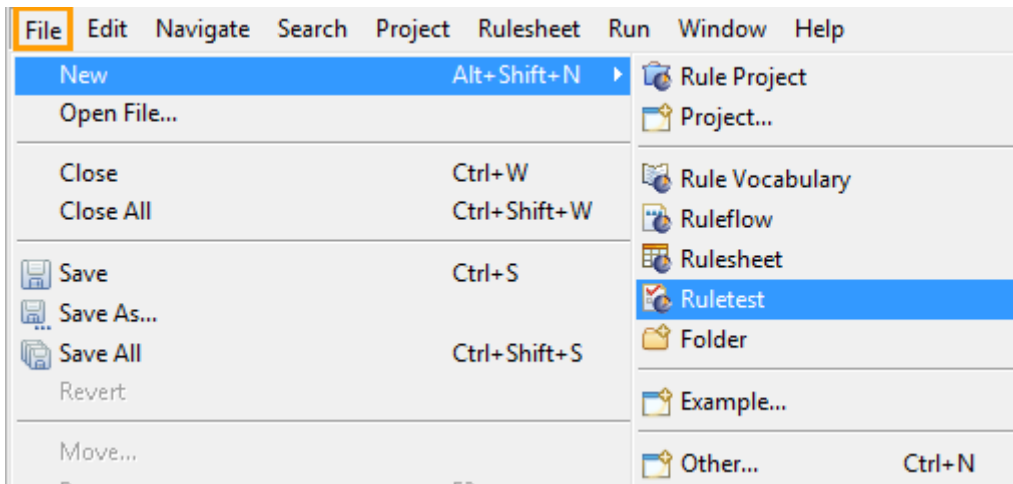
File Edit Navigate Search Project Rulesheet Run Window Help

New Alt+Shift+N
Open File...

Close Ctrl+W
Close All Ctrl+Shift+W

Save Ctrl+S
Save As...
Save All Ctrl+Shift+S
Revert

Move...

Rule Project
Project...

Rule Vocabulary
Ruleflow
Rulesheet
Ruletest
Folder

Example...

Other... Ctrl+N